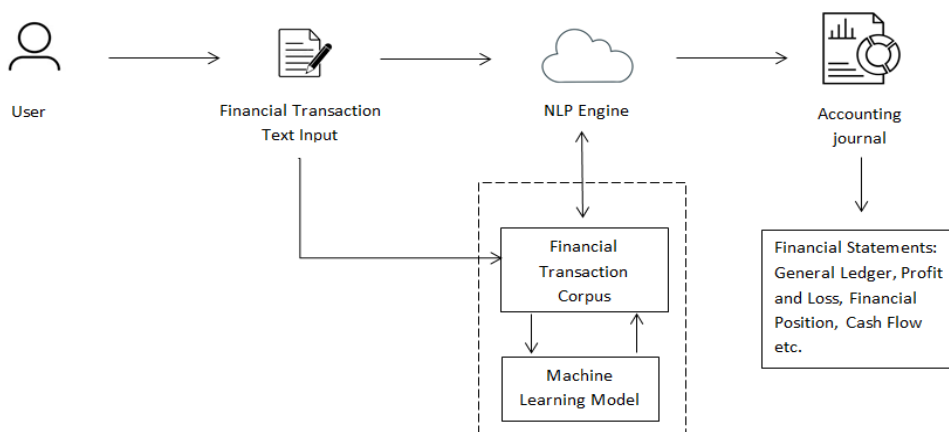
User

Financial Transaction Text Input

NLP Engine

Accounting journal

Financial Transaction Corpus

Machine Learning Model

Financial Statements: General Ledger, Profit and Loss, Financial Position, Cash Flow etc.